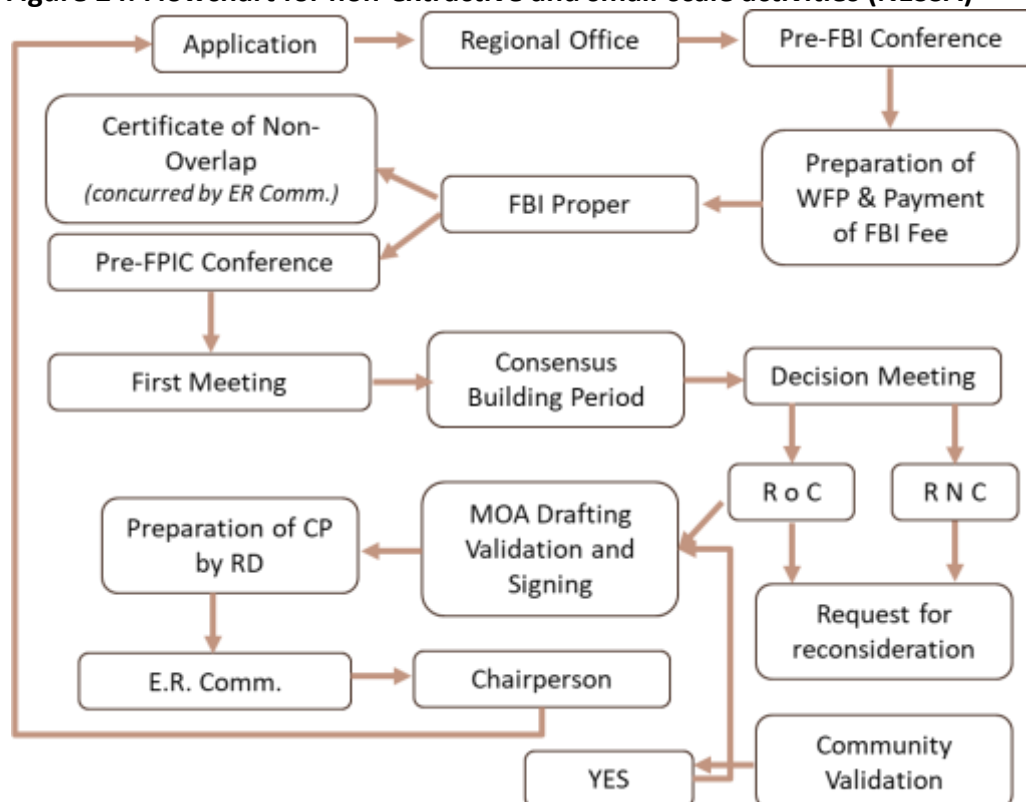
Figure 2 . Flowchart for Non-Extractive and small-scale activities ([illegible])

Application

Regional Office

Pre-FBI Conference

Certificate of Non-Overlap (concurred by ER Comm.)

FBI Proper

Preparation of WFP & Payment of FBI Fee

Pre-FPIC Conference

First Meeting

Consensus Building Period

Decision Meeting

R o C

R N C

Preparation of CP by RD

MOA Drafting Validation and Signing

Request for reconsideration

E.R. Comm.

Chairperson

Community Validation

YES